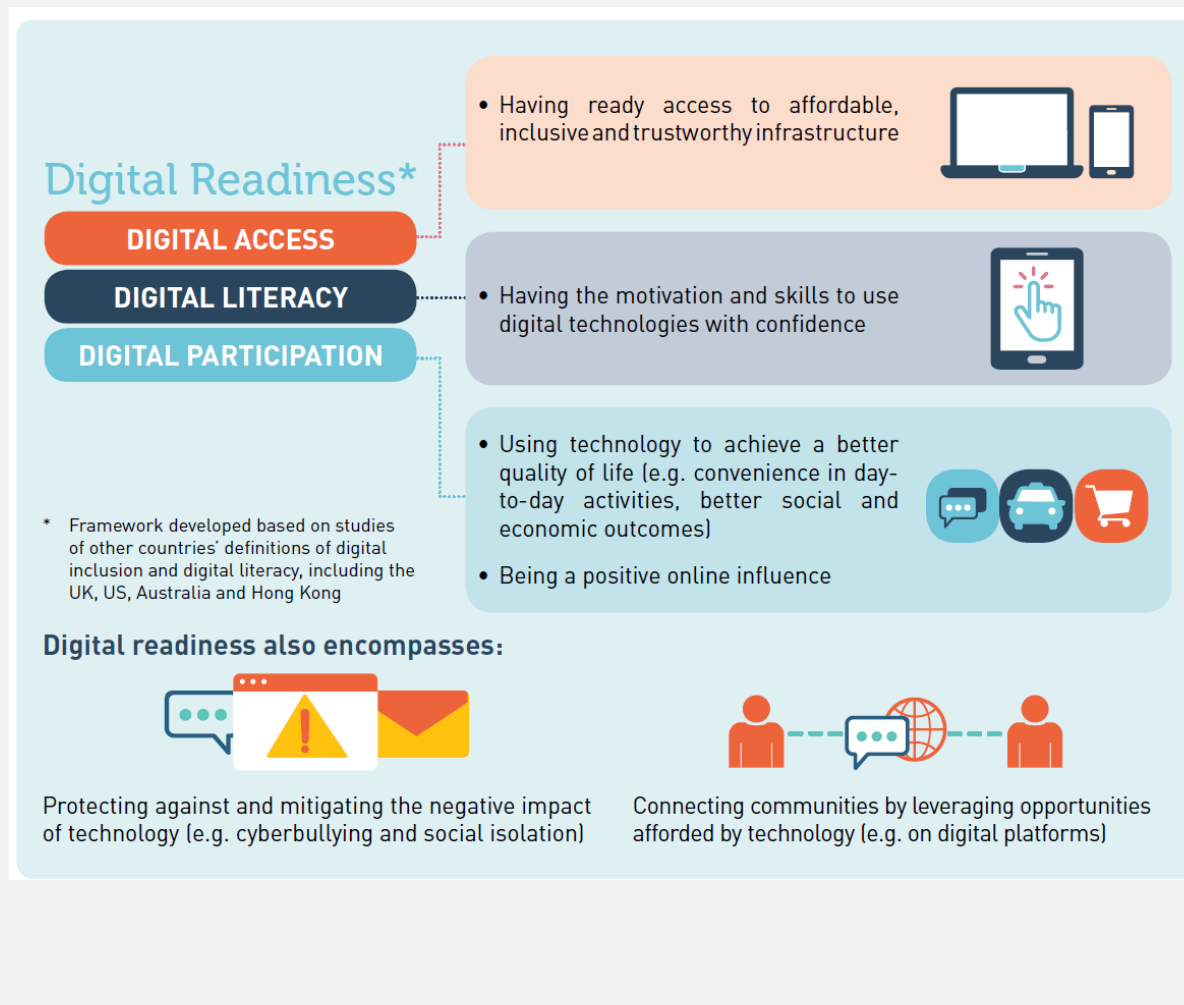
Digital Readiness*

DIGITAL ACCESS

DIGITAL LITERACY

DIGITAL PARTICIPATION

• Having ready access to affordable, inclusive and trustworthy infrastructure

• Having the motivation and skills to use digital technologies with confidence

• Using technology to achieve a better quality of life (e.g. convenience in day-to-day activities, better social and economic outcomes)

• Being a positive online influence

* Framework developed based on studies of other countries' definitions of digital inclusion and digital literacy, including the UK, US, Australia and Hong Kong

Digital readiness also encompasses:

Protecting against and mitigating the negative impact of technology (e.g. cyberbullying and social isolation)

Connecting communities by leveraging opportunities afforded by technology (e.g. on digital platforms)